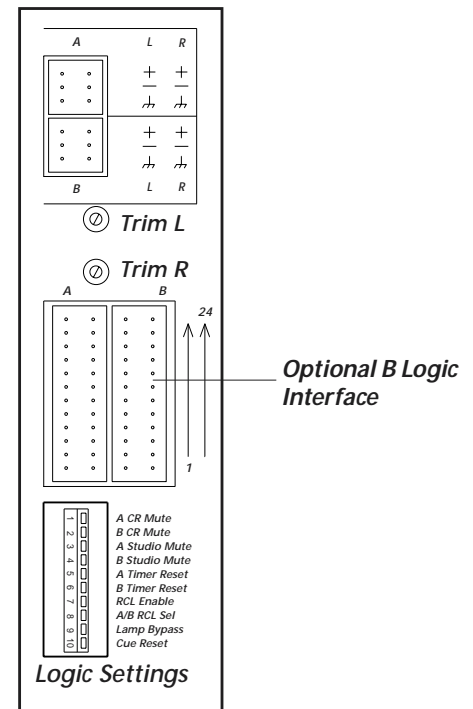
A L R

+ +
− −

+ +
− −

B L R

Trim L

Trim R

A B

24

Optional B Logic Interface

1

1 2 3 4 5 6 7 8 9 10

A CR Mute
B CR Mute
A Studio Mute
B Studio Mute
A Timer Reset
B Timer Reset
RCL Enable
A/B RCL Sel
Lamp Bypass
Cue Reset

Logic Settings